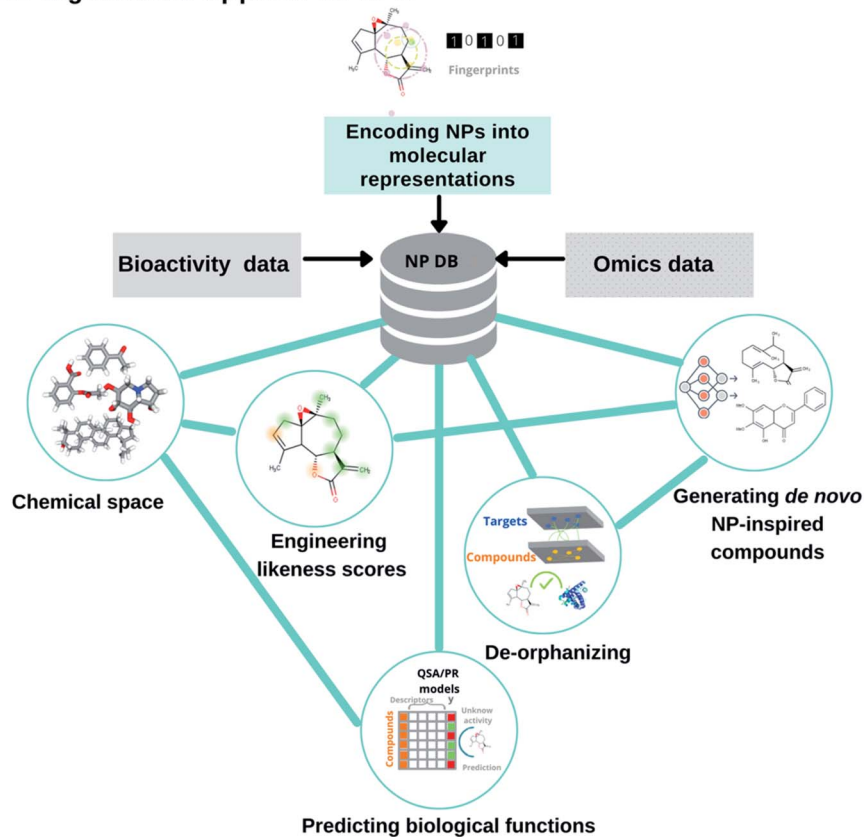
1 0 1 0 1

Fingerprints

Encoding NPs into molecular representations

Bioactivity data

NP DB

Omics data

Chemical space

Engineering likeness scores

Targets

Compounds

De-orphanizing

Generating *de novo* NP-inspired compounds

QSA/PR models

Descriptors

y

Unknow activity

Compounds

Prediction

Predicting biological functions